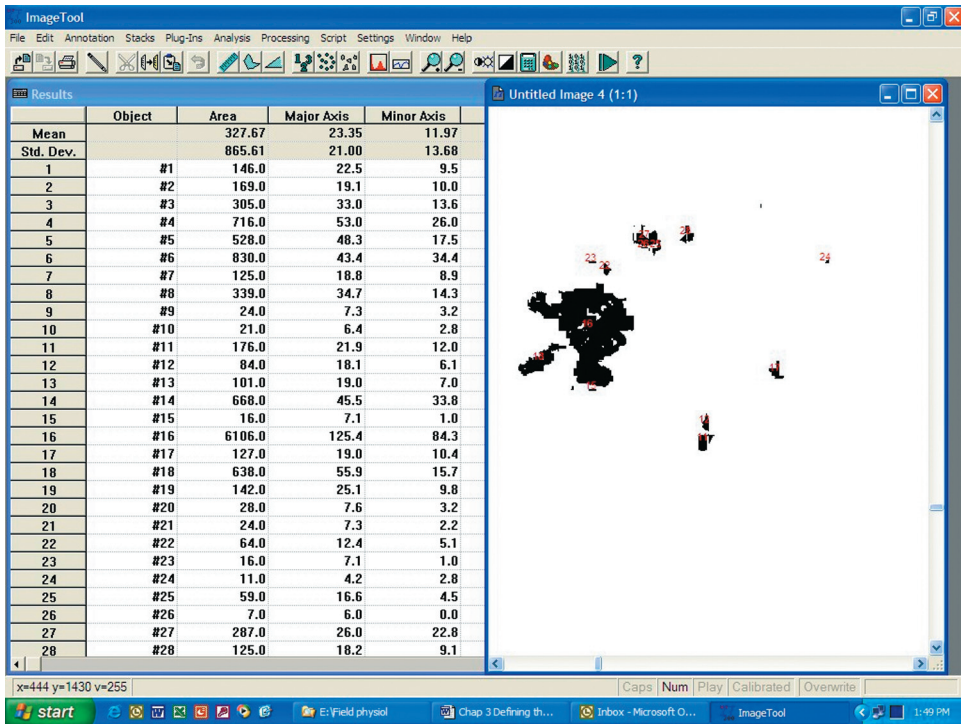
ImageTool

File Edit Annotation Stacks Plug-Ins Analysis Processing Script Settings Window Help

Results

| | Object | Area | Major Axis | Minor Axis |
|---|---|---|---|---|
| Mean | | 327.67 | 23.35 | 11.97 |
| Std. Dev. | | 865.61 | 21.00 | 13.68 |
| 1 | #1 | 146.0 | 22.5 | 9.5 |
| 2 | #2 | 169.0 | 19.1 | 10.0 |
| 3 | #3 | 305.0 | 33.0 | 13.6 |
| 4 | #4 | 716.0 | 53.0 | 26.0 |
| 5 | #5 | 528.0 | 48.3 | 17.5 |
| 6 | #6 | 830.0 | 43.4 | 34.4 |
| 7 | #7 | 125.0 | 18.8 | 8.9 |
| 8 | #8 | 339.0 | 34.7 | 14.3 |
| 9 | #9 | 24.0 | 7.3 | 3.2 |
| 10 | #10 | 21.0 | 6.4 | 2.8 |
| 11 | #11 | 176.0 | 21.9 | 12.0 |
| 12 | #12 | 84.0 | 18.1 | 6.1 |
| 13 | #13 | 101.0 | 19.0 | 7.0 |
| 14 | #14 | 668.0 | 45.5 | 33.8 |
| 15 | #15 | 16.0 | 7.1 | 1.0 |
| 16 | #16 | 6106.0 | 125.4 | 84.3 |
| 17 | #17 | 127.0 | 19.0 | 10.4 |
| 18 | #18 | 638.0 | 55.9 | 15.7 |
| 19 | #19 | 142.0 | 25.1 | 9.8 |
| 20 | #20 | 28.0 | 7.6 | 3.2 |
| 21 | #21 | 24.0 | 7.3 | 2.2 |
| 22 | #22 | 64.0 | 12.4 | 5.1 |
| 23 | #23 | 16.0 | 7.1 | 1.0 |
| 24 | #24 | 11.0 | 4.2 | 2.8 |
| 25 | #25 | 59.0 | 16.6 | 4.5 |
| 26 | #26 | 7.0 | 6.0 | 0.0 |
| 27 | #27 | 287.0 | 26.0 | 22.8 |
| 28 | #28 | 125.0 | 18.2 | 9.1 |

Untitled Image 4 (1:1)

23 22 28 24 16

x=444 y=1430 v=255

Caps Num Play Calibrated Overwrite

start E:\Field physiol Chap 3 Defining th... Inbox - Microsoft O... ImageTool 1:49 PM